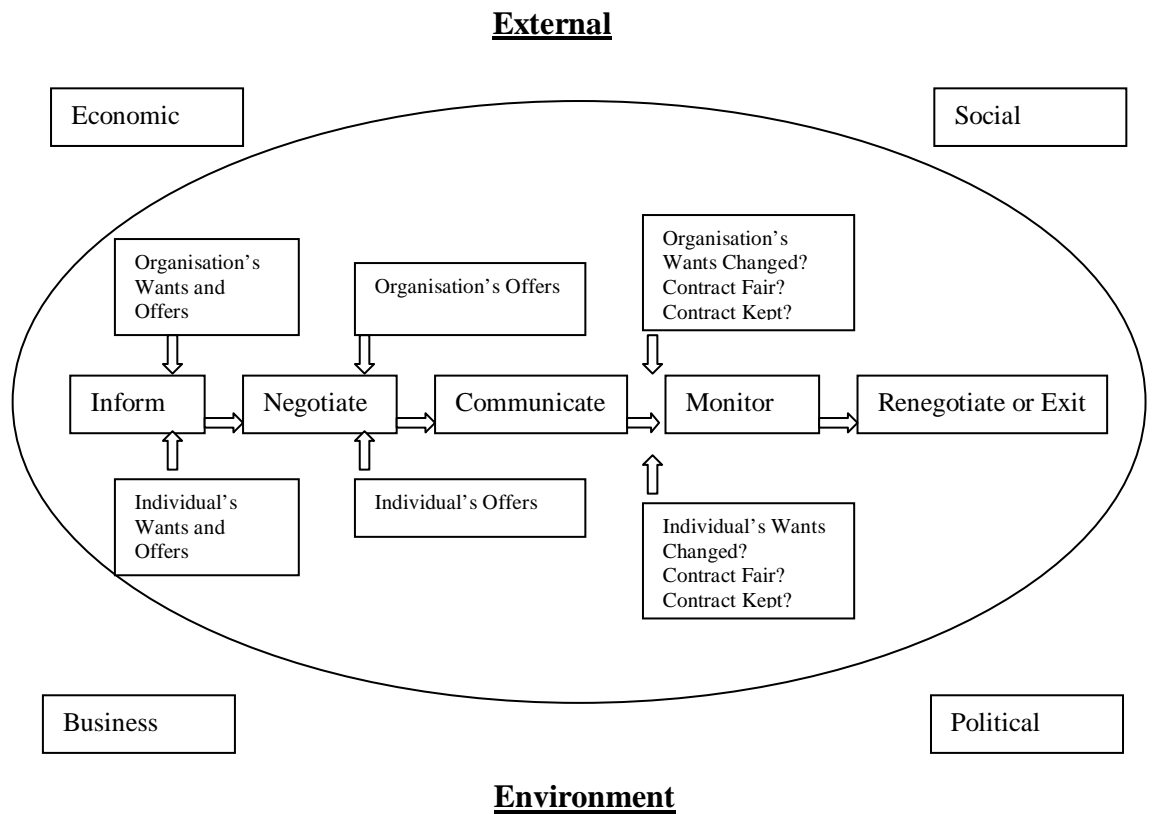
External

Economic

Social

Organisation's Wants and Offers

Organisation's Offers

Organisation's Wants Changed? Contract Fair? Contract Kept?

Inform

Negotiate

Communicate

Monitor

Renegotiate or Exit

Individual's Wants and Offers

Individual's Offers

Individual's Wants Changed? Contract Fair? Contract Kept?

Business

Political

Environment